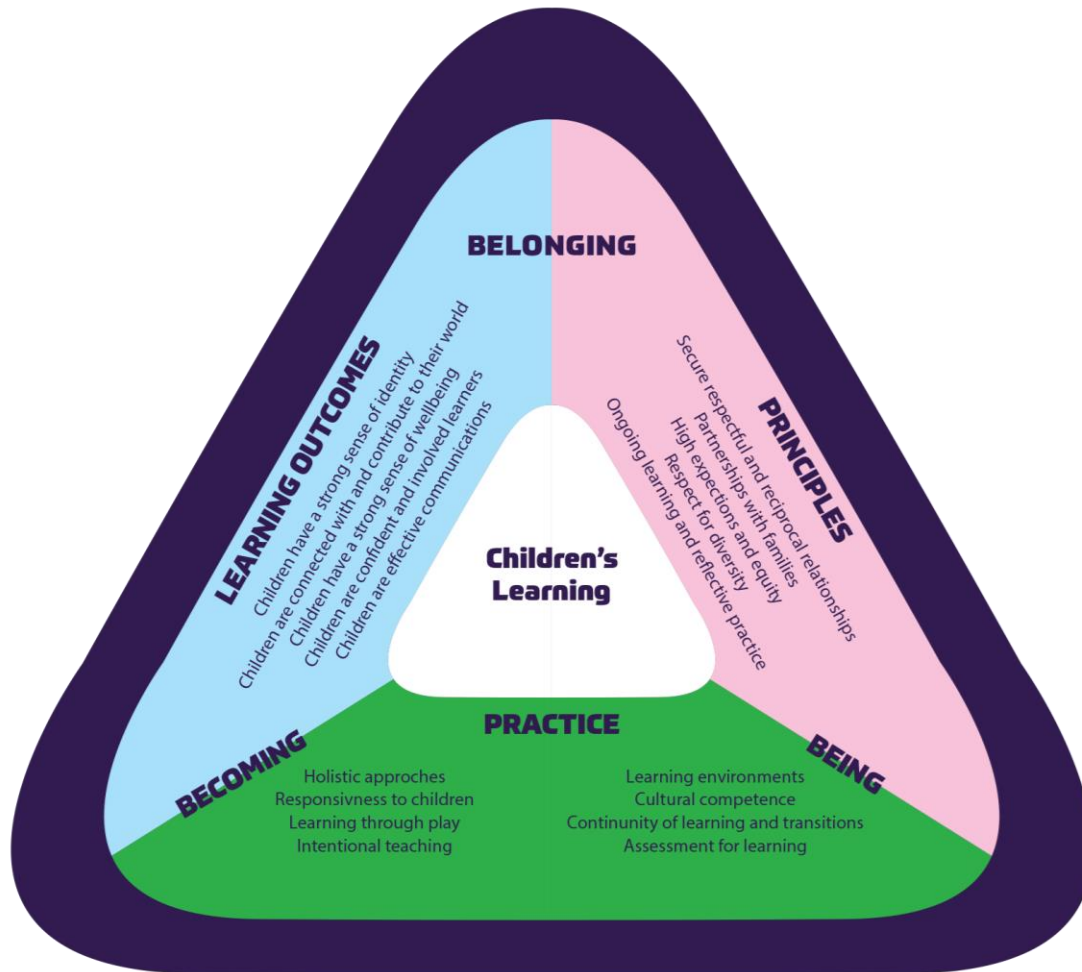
BELONGING

LEARNING OUTCOMES

Children have a strong sense of identity
Children are connected with and contribute to their world
Children have a strong sense of wellbeing
Children are confident and involved learners
Children are effective communications

PRINCIPLES

Secure respectful and reciprocal relationships
Partnerships with families
High expections and equity
Respect for diversity
Ongoing learning and reflective practice

Children's Learning

PRACTICE

BECOMING

Holistic approches
Responsivness to children
Learning through play
Intentional teaching

BEING

Learning environments
Cultural competence
Continunity of learning and transitions
Assessment for learning